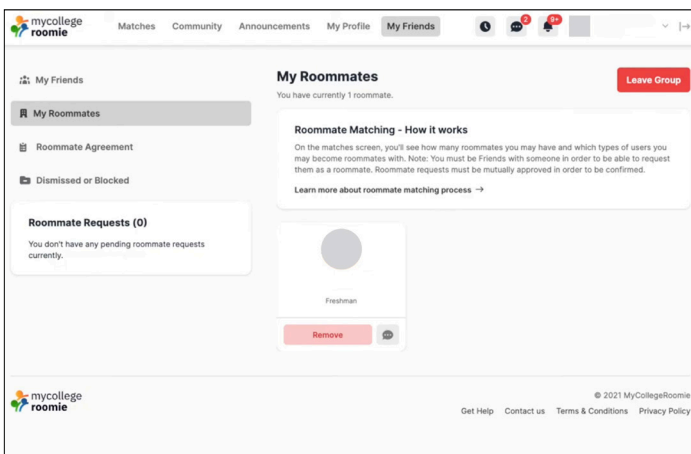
mycollege roomie

Matches Community Announcements My Profile My Friends

2 9+

My Friends
My Roommates
Roommate Agreement
Dismissed or Blocked

Roommate Requests (0)
You don't have any pending roommate requests currently.

My Roommates
You have currently 1 roommate.

Leave Group

Roommate Matching - How it works
On the matches screen, you'll see how many roommates you may have and which types of users you may become roommates with. Note: You must be Friends with someone in order to be able to request them as a roommate. Roommate requests must be mutually approved in order to be confirmed.
Learn more about roommate matching process →

Freshman
Remove

mycollege roomie

© 2021 MyCollegeRoomie
Get Help Contact us Terms & Conditions Privacy Policy